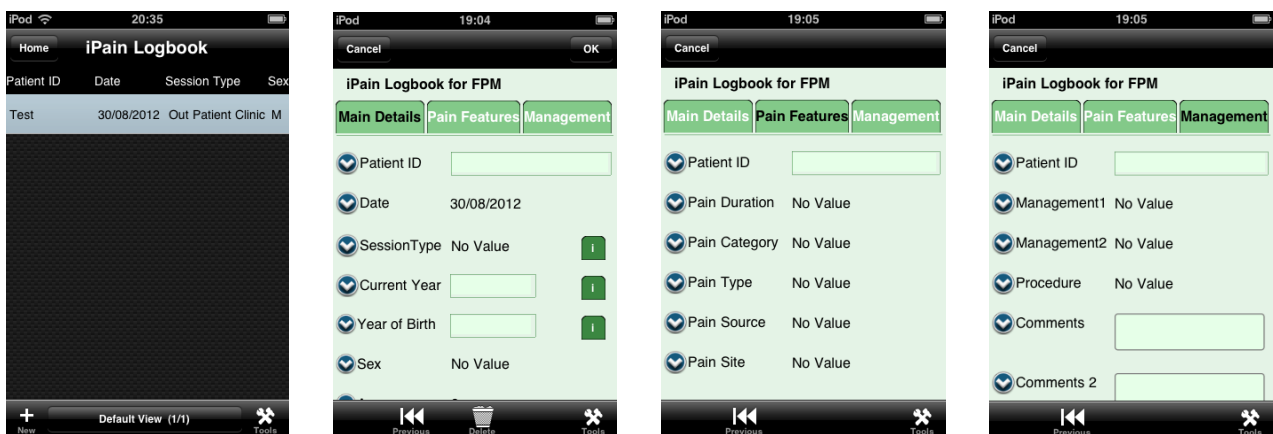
iPod 20:35

Home iPain Logbook

| Patient ID | Date | Session Type | Sex |
|---|---|---|---|
| Test | 30/08/2012 | Out Patient Clinic | M |

New Default View (1/1) Tools

iPod 19:04

Cancel OK

iPain Logbook for FPM

Main Details Pain Features Management

Patient ID

Date 30/08/2012

SessionType No Value i

Current Year i

Year of Birth i

Sex No Value

Previous Delete Tools

iPod 19:05

Cancel

iPain Logbook for FPM

Main Details Pain Features Management

Patient ID

Pain Duration No Value

Pain Category No Value

Pain Type No Value

Pain Source No Value

Pain Site No Value

Previous Tools

iPod 19:05

Cancel

iPain Logbook for FPM

Main Details Pain Features Management

Patient ID

Management1 No Value

Management2 No Value

Procedure No Value

Comments

Comments 2

Previous Tools